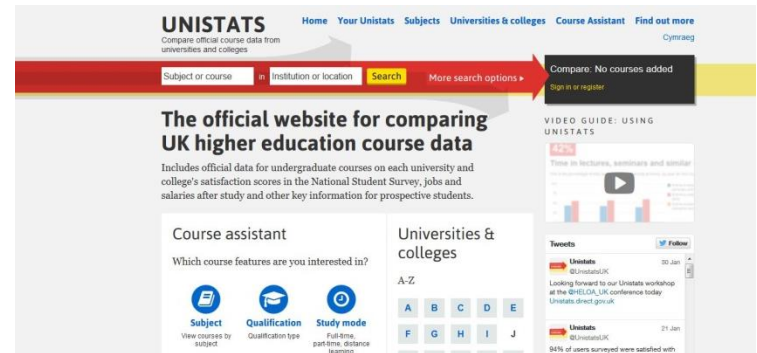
UNISTATS
Compare official course data from universities and colleges

Home Your Unistats Subjects Universities & colleges Course Assistant Find out more
Cymraeg

Subject or course in Institution or location Search More search options ▸

Compare: No courses added
Sign in or register

The official website for comparing UK higher education course data

Includes official data for undergraduate courses on each university and college's satisfaction scores in the National Student Survey, jobs and salaries after study and other key information for prospective students.

VIDEO GUIDE: USING UNISTATS

42%
Time in lectures, seminars and similar

Course assistant

Which course features are you interested in?

Subject
View courses by subject

Qualification
Qualification type

Study mode
Full-time, part-time, distance learning

Universities & colleges

A-Z

| A | B | C | D | E |
|---|---|---|---|---|
| F | G | H | I | J |

Tweets
Follow

Unistats
@UnistatsUK
30 Jan
Looking forward to our Unistats workshop at the @HELOA_UK conference today
Unistats.direct.gov.uk

Unistats
@UnistatsUK
21 Jan
94% of users surveyed were satisfied with